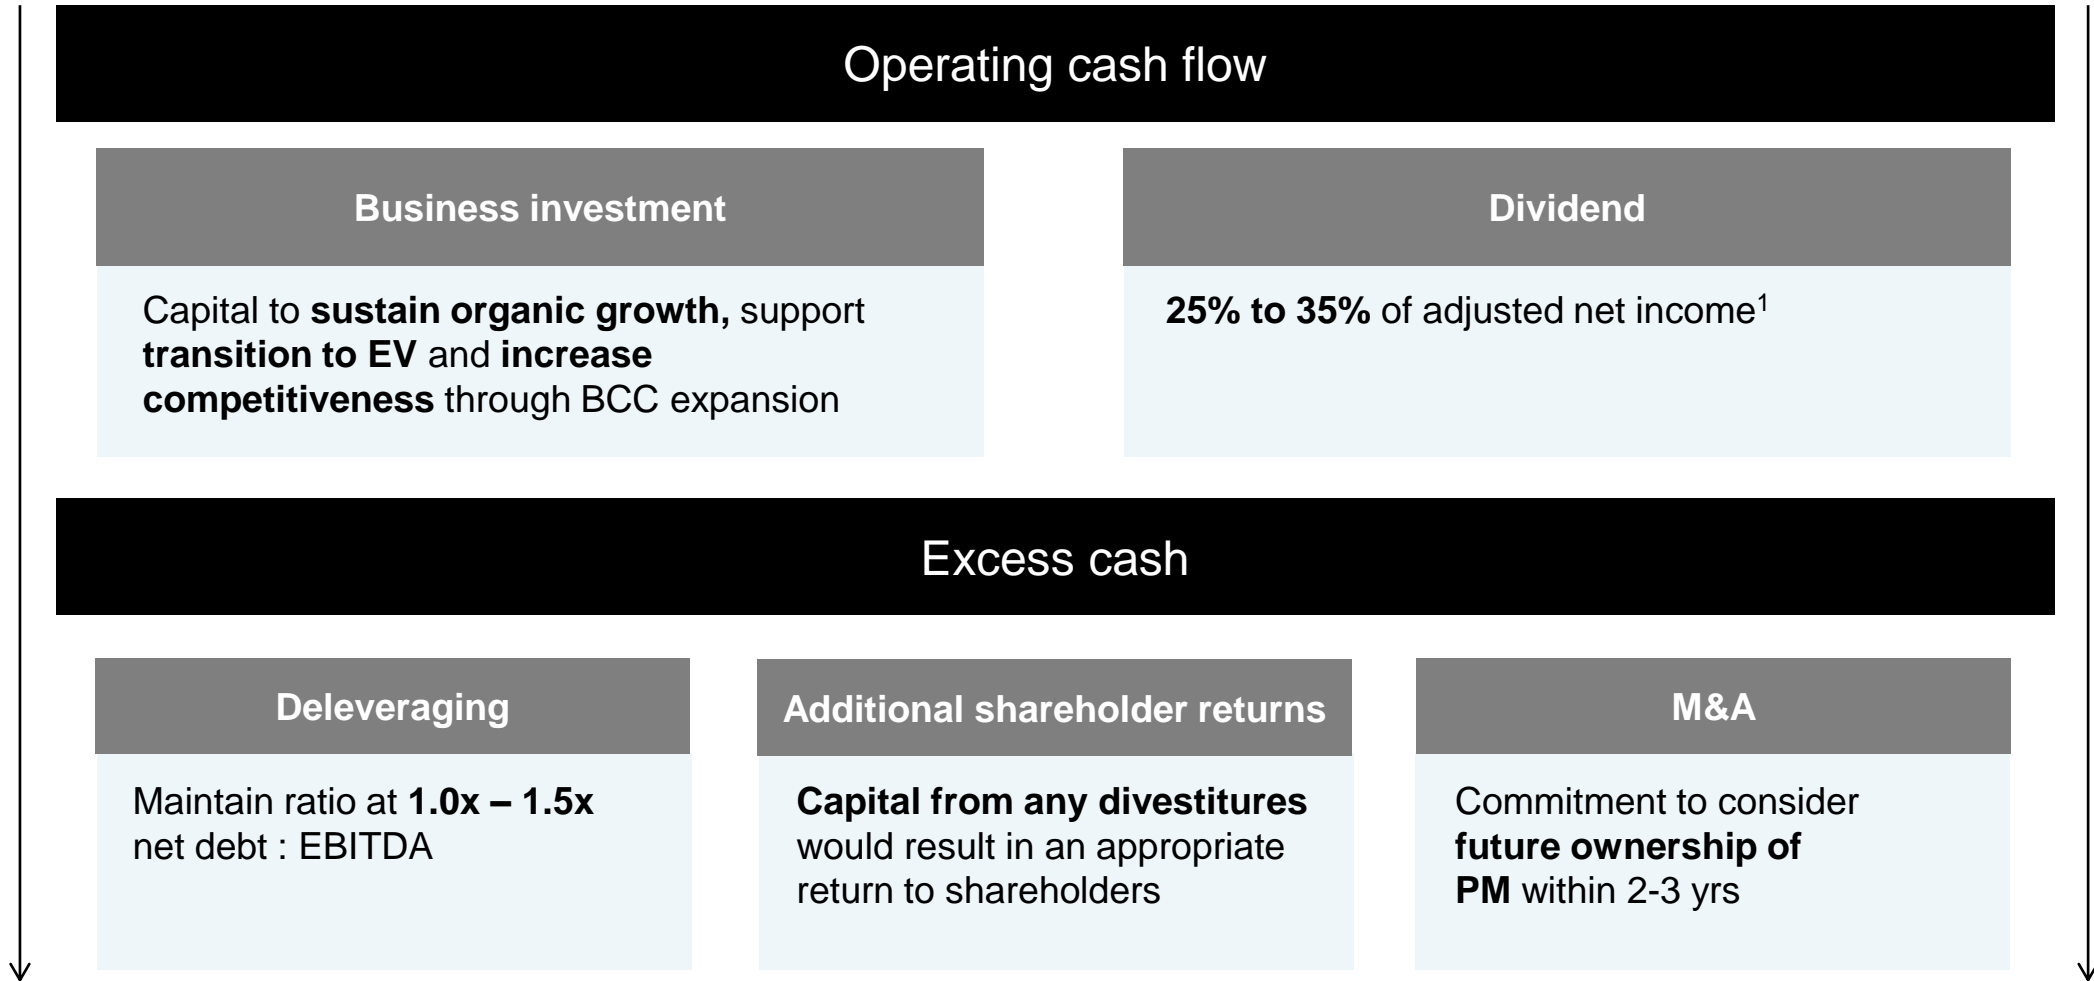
Operating cash flow

Business investment

Capital to sustain organic growth, support transition to EV and increase competitiveness through BCC expansion

Dividend

25% to 35% of adjusted net income$^1$

Excess cash

Deleveraging

Maintain ratio at 1.0x – 1.5x net debt : EBITDA

Additional shareholder returns

Capital from any divestitures would result in an appropriate return to shareholders

M&A

Commitment to consider future ownership of PM within 2-3 yrs